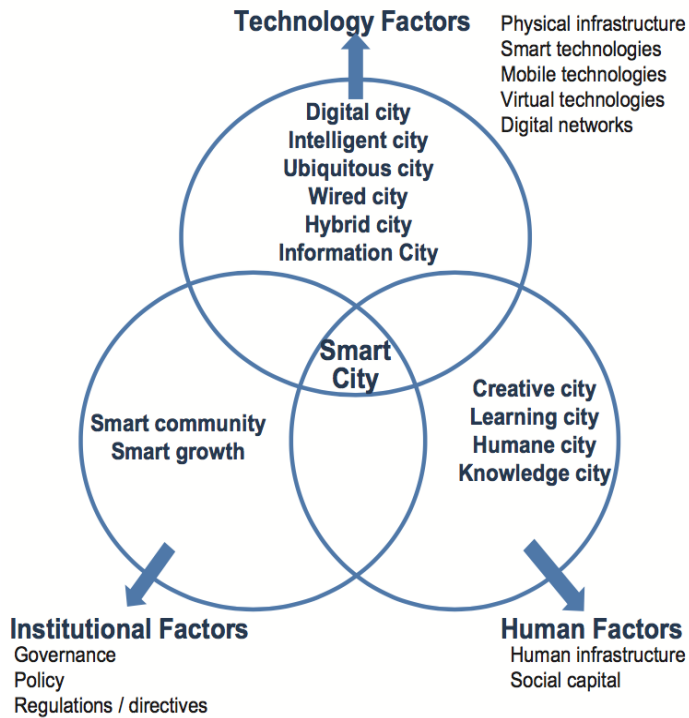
Technology Factors

Physical infrastructure
Smart technologies
Mobile technologies
Virtual technologies
Digital networks

Digital city
Intelligent city
Ubiquitous city
Wired city
Hybrid city
Information City

Smart City

Smart community
Smart growth

Creative city
Learning city
Humane city
Knowledge city

Institutional Factors
Governance
Policy
Regulations / directives

Human Factors
Human infrastructure
Social capital